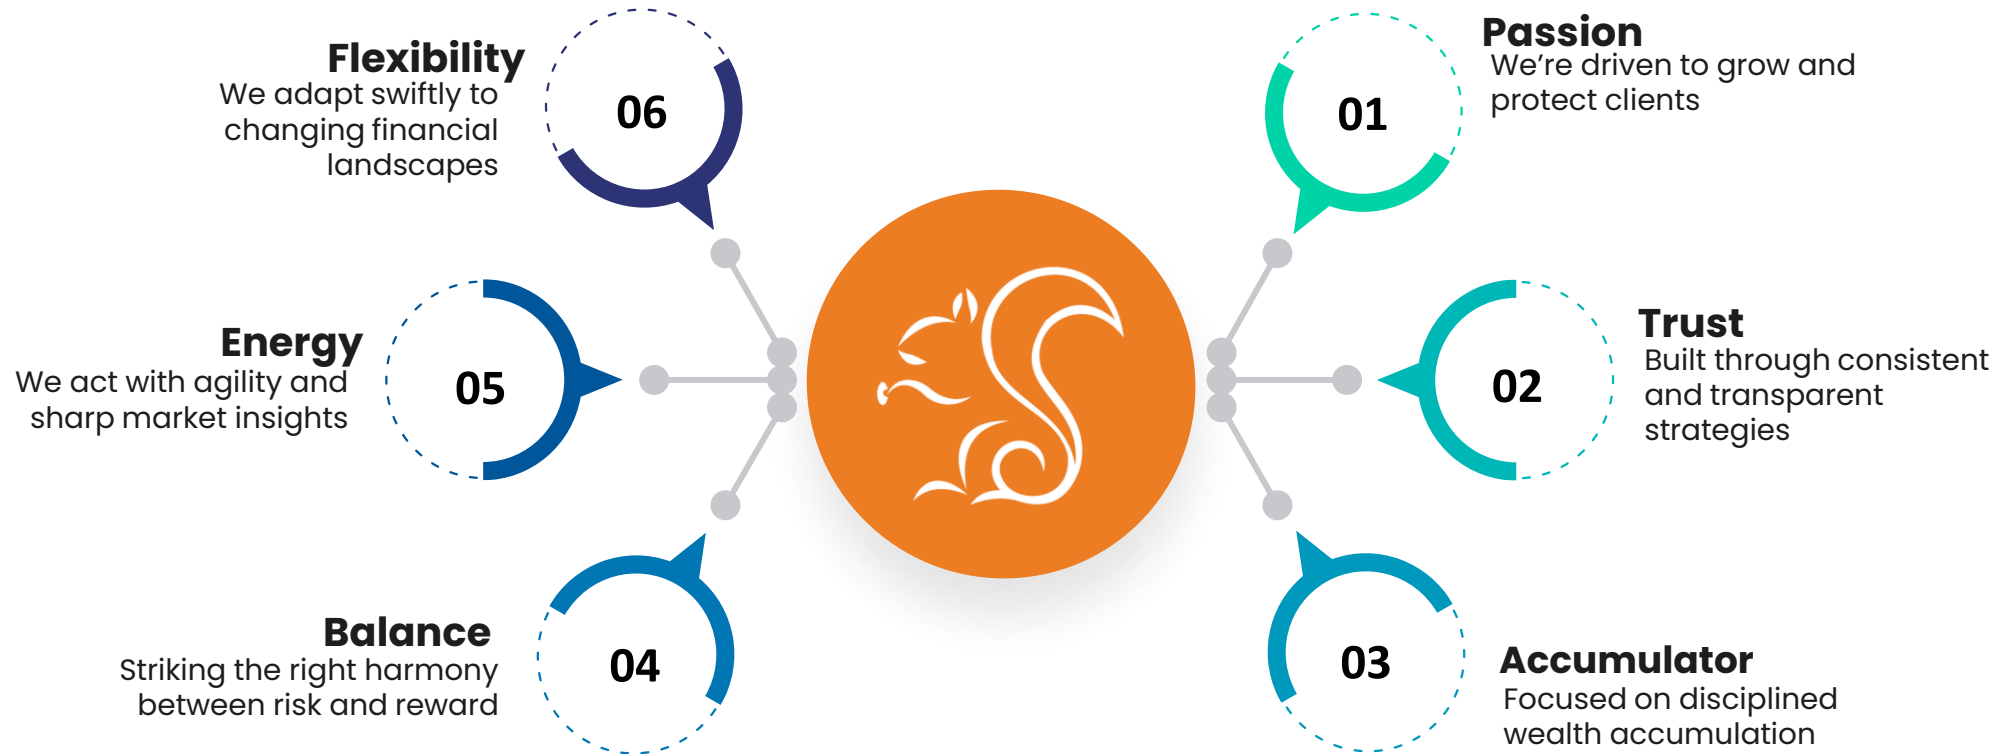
Flexibility
We adapt swiftly to changing financial landscapes

06

Passion
We’re driven to grow and protect clients

01

Energy
We act with agility and sharp market insights

05

02

Trust
Built through consistent and transparent strategies

Balance
Striking the right harmony between risk and reward

04

03

Accumulator
Focused on disciplined wealth accumulation